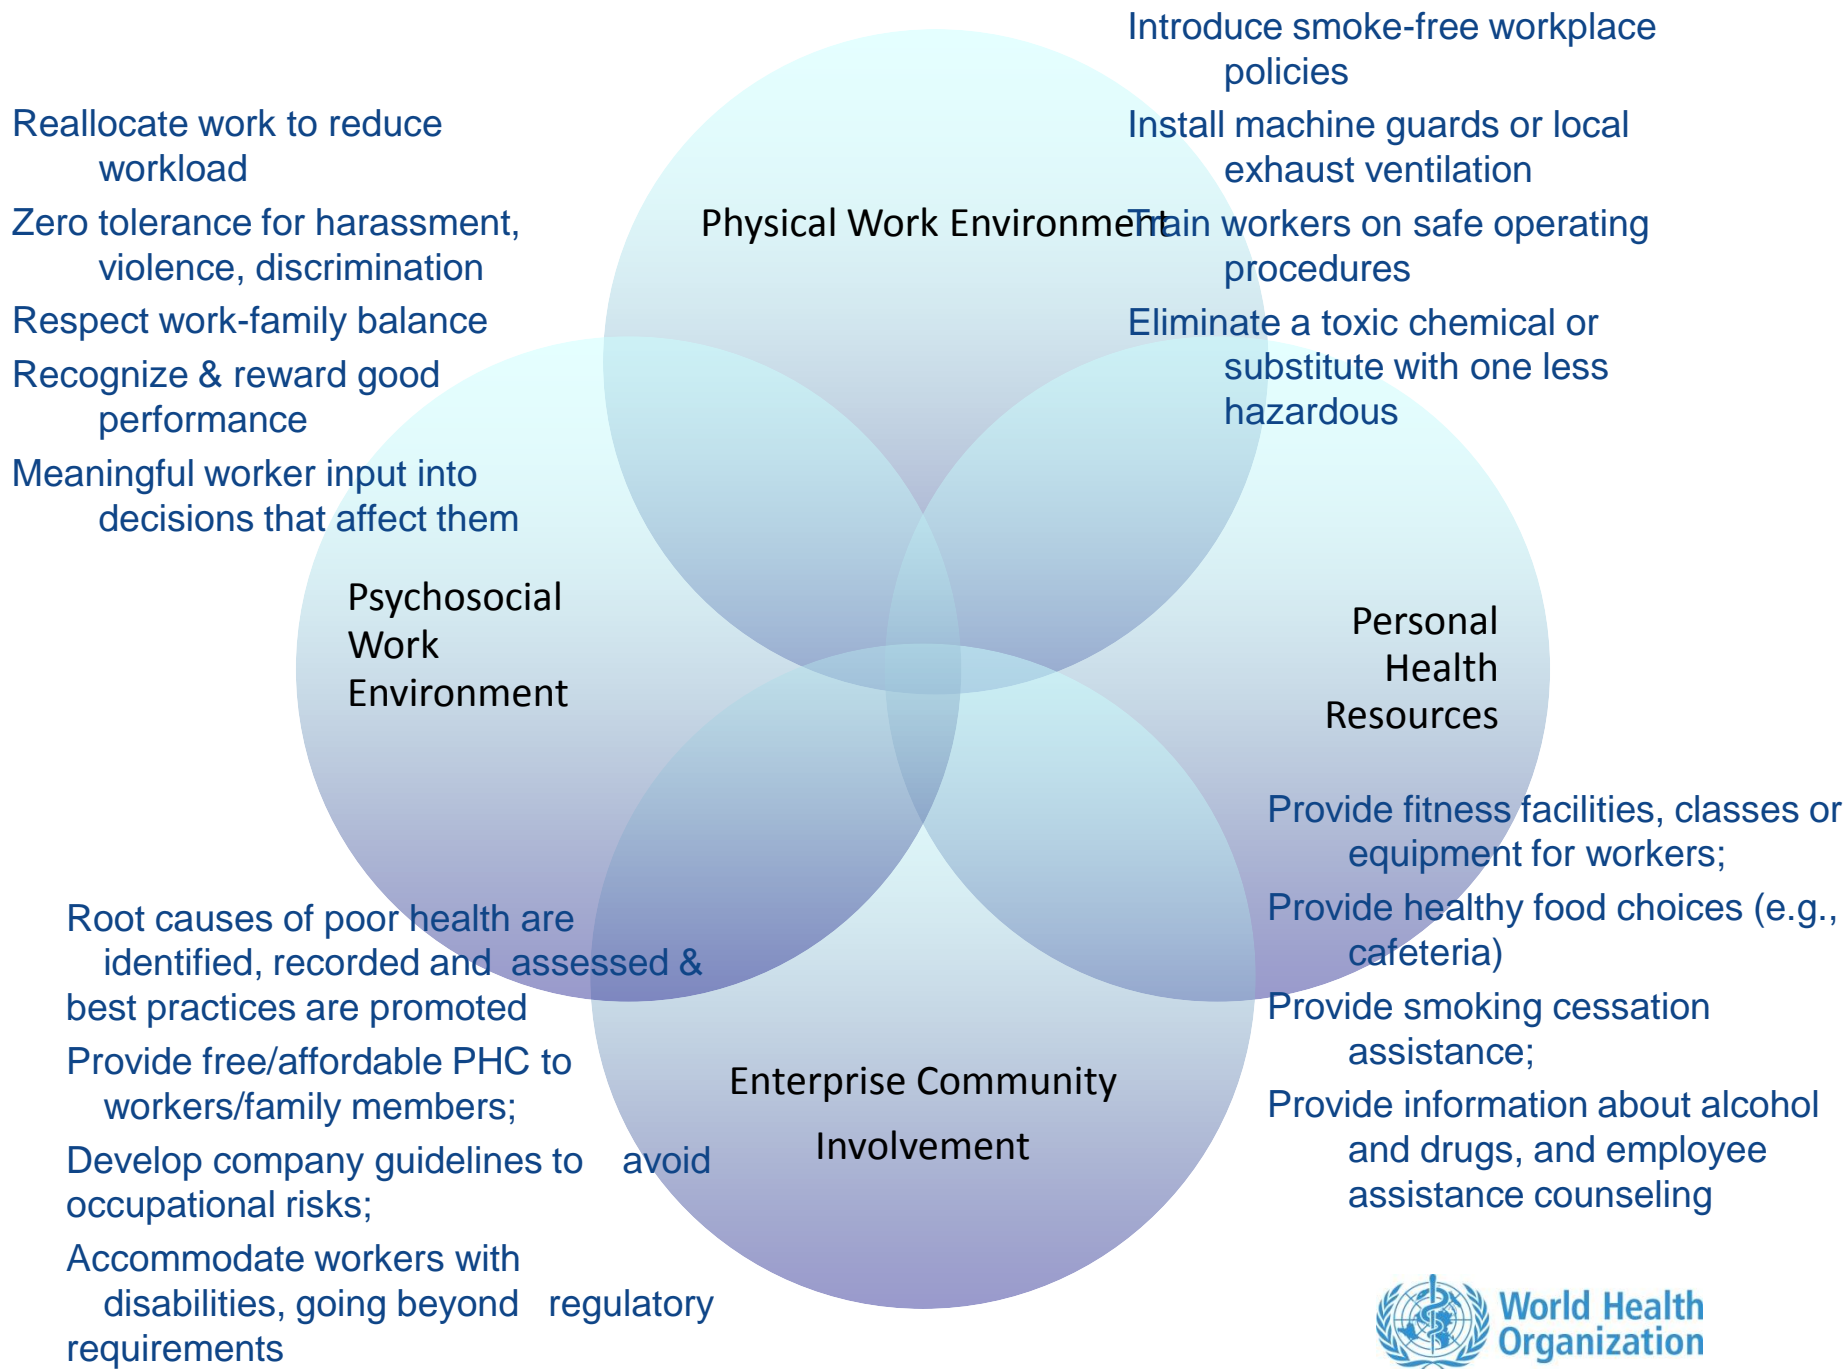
Reallocate work to reduce workload

Zero tolerance for harassment, violence, discrimination

Respect work-family balance

Recognize & reward good performance

Meaningful worker input into decisions that affect them

Physical Work Environment

Introduce smoke-free workplace policies

Install machine guards or local exhaust ventilation

Train workers on safe operating procedures

Eliminate a toxic chemical or substitute with one less hazardous

Psychosocial Work Environment

Personal Health Resources

Provide fitness facilities, classes or equipment for workers;

Provide healthy food choices (e.g., cafeteria)

Provide smoking cessation assistance;

Provide information about alcohol and drugs, and employee assistance counseling

Root causes of poor health are identified, recorded and assessed & best practices are promoted

Provide free/affordable PHC to workers/family members;

Develop company guidelines to avoid occupational risks;

Accommodate workers with disabilities, going beyond regulatory requirements

Enterprise Community Involvement

World Health Organization